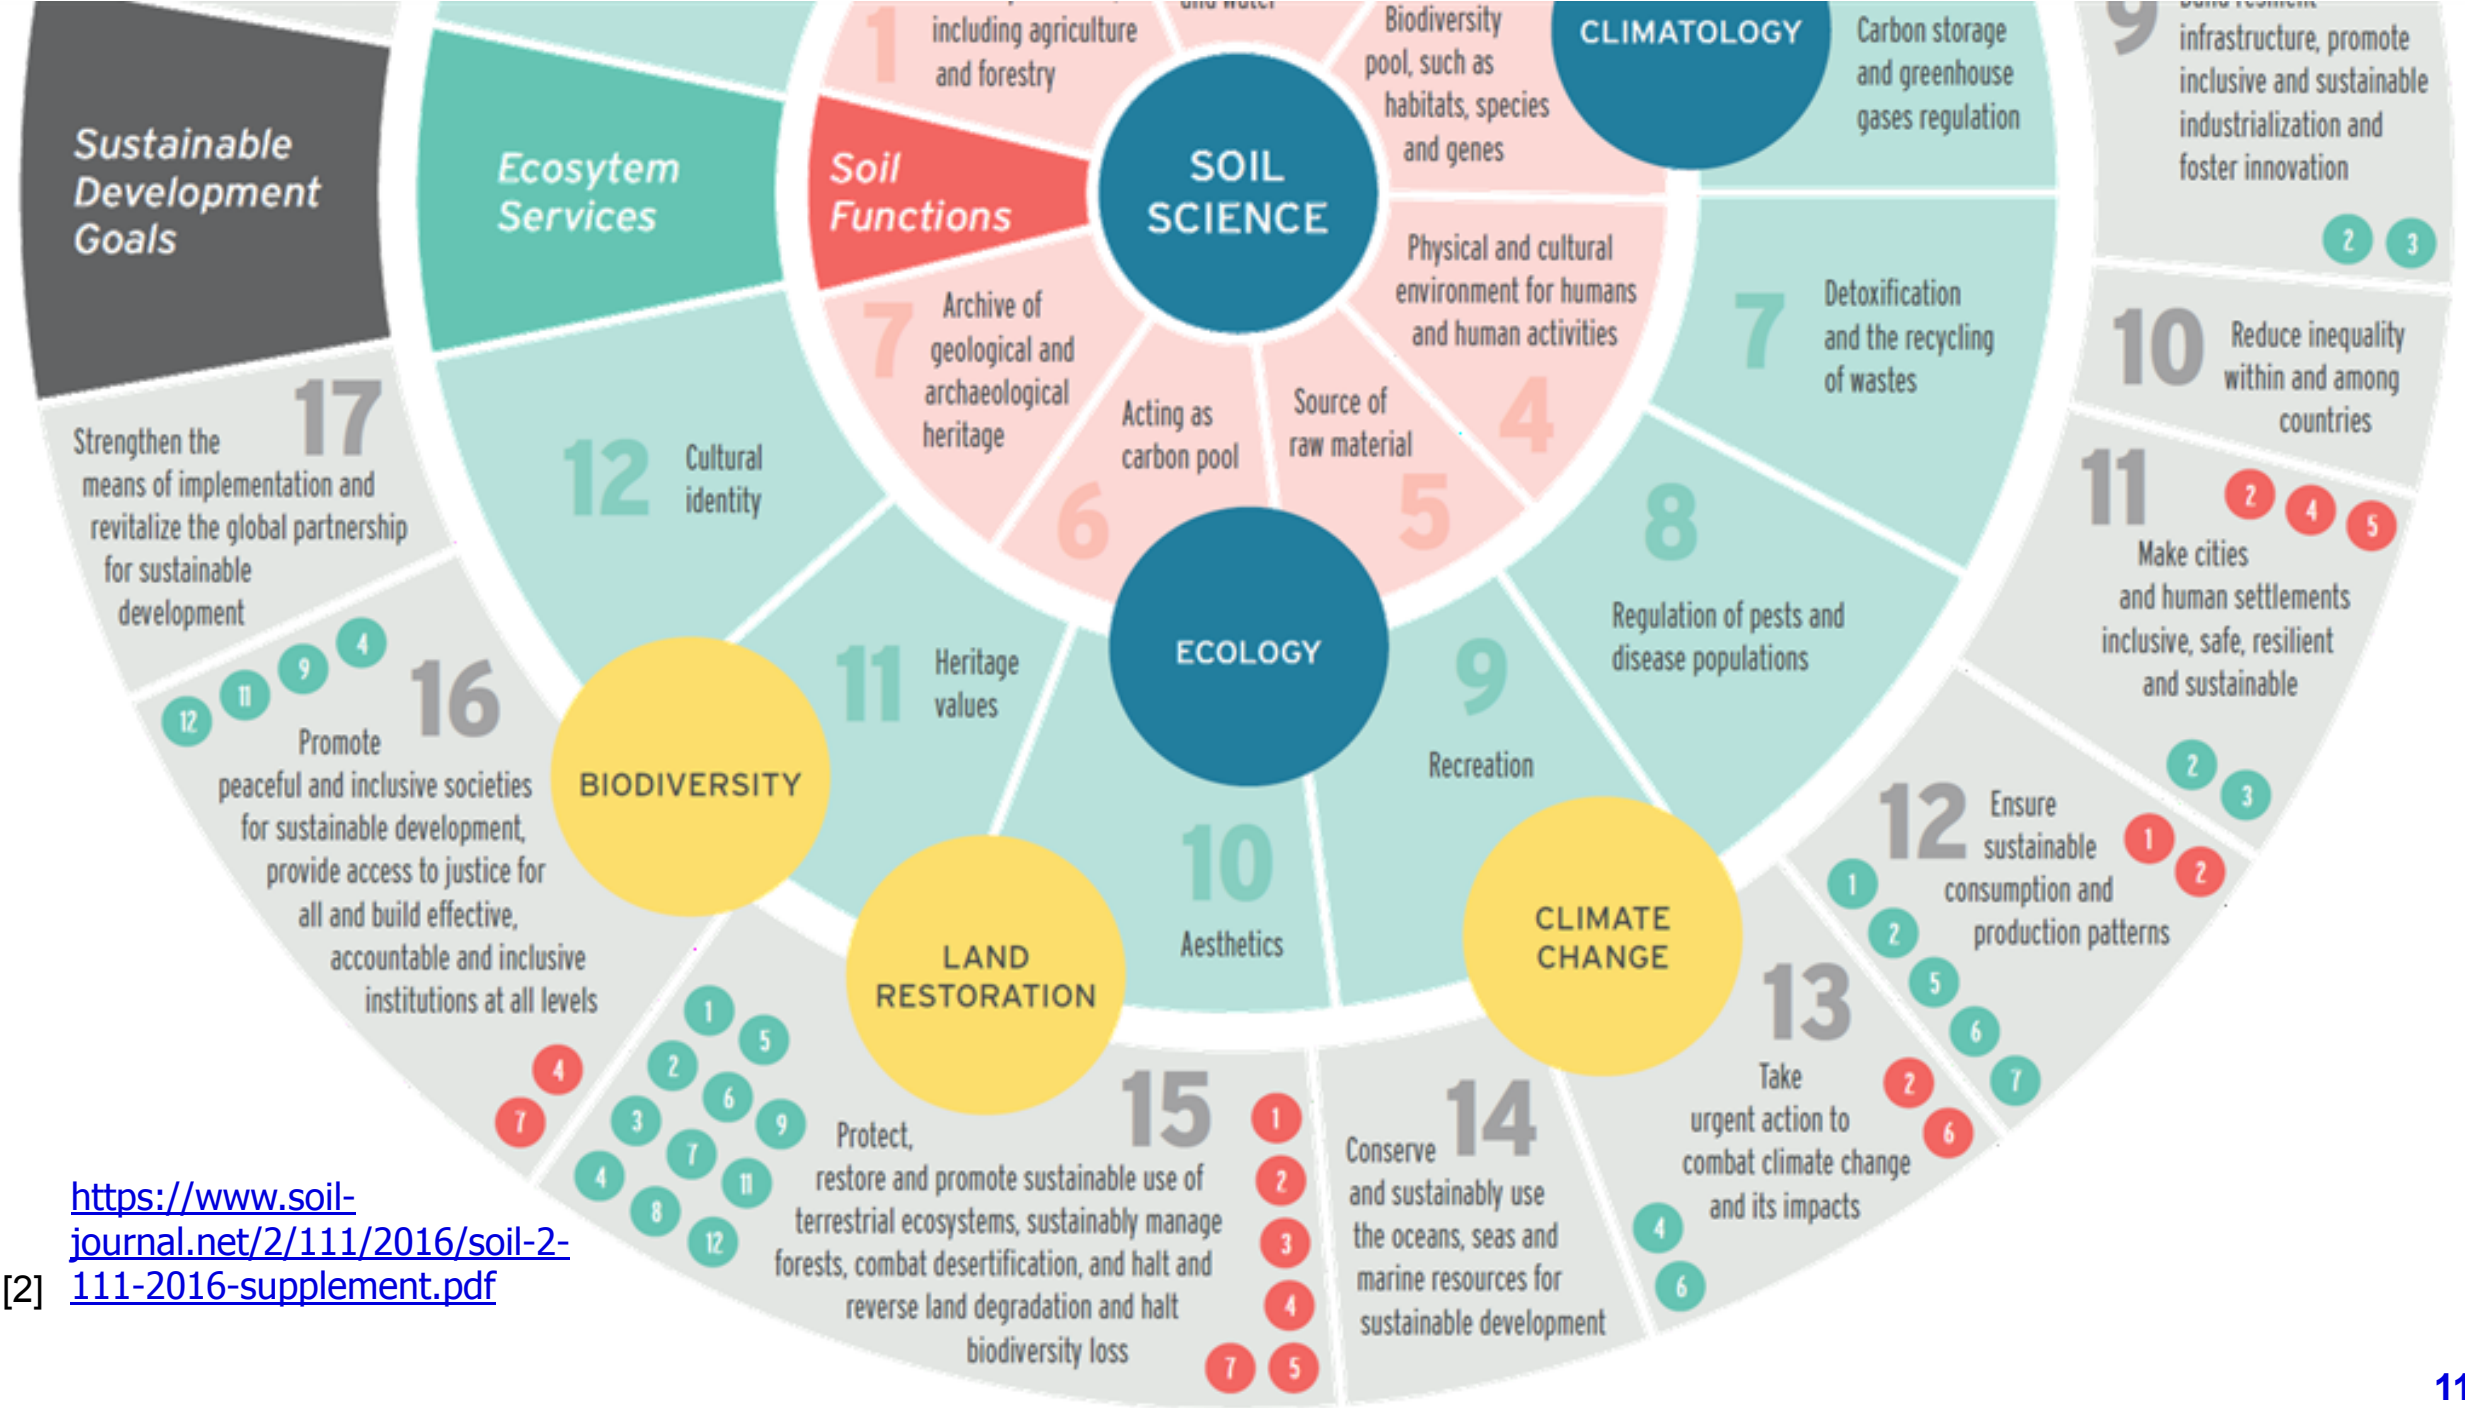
Sustainable Development Goals

Ecosytem Services

Soil Functions

1 including agriculture and forestry

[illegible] and water

Biodiversity pool, such as habitats, species and genes

CLIMATOLOGY

Carbon storage and greenhouse gases regulation

9 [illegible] infrastructure, promote inclusive and sustainable industrialization and foster innovation

2 3

SOIL SCIENCE

7 Archive of geological and archaeological heritage

6 Acting as carbon pool

5 Source of raw material

4 Physical and cultural environment for humans and human activities

7 Detoxification and the recycling of wastes

10 Reduce inequality within and among countries

11 Make cities and human settlements inclusive, safe, resilient and sustainable

2 4 5

2 3

17 Strengthen the means of implementation and revitalize the global partnership for sustainable development

12 Cultural identity

8 Regulation of pests and disease populations

ECOLOGY

11 Heritage values

9 Recreation

10 Aesthetics

16 Promote peaceful and inclusive societies for sustainable development, provide access to justice for all and build effective, accountable and inclusive institutions at all levels

12 11 9 4

4 7

BIODIVERSITY

LAND RESTORATION

CLIMATE CHANGE

12 Ensure sustainable consumption and production patterns

1 2

1 2 5 6 7

13 Take urgent action to combat climate change and its impacts

2 6

4 6

14 Conserve and sustainably use the oceans, seas and marine resources for sustainable development

15 Protect, restore and promote sustainable use of terrestrial ecosystems, sustainably manage forests, combat desertification, and halt and reverse land degradation and halt biodiversity loss

1 2 3 4 7 5

1 5 2 6 9 3 7 11 4 8 12

[2] https://www.soil-journal.net/2/111/2016/soil-2-111-2016-supplement.pdf

11